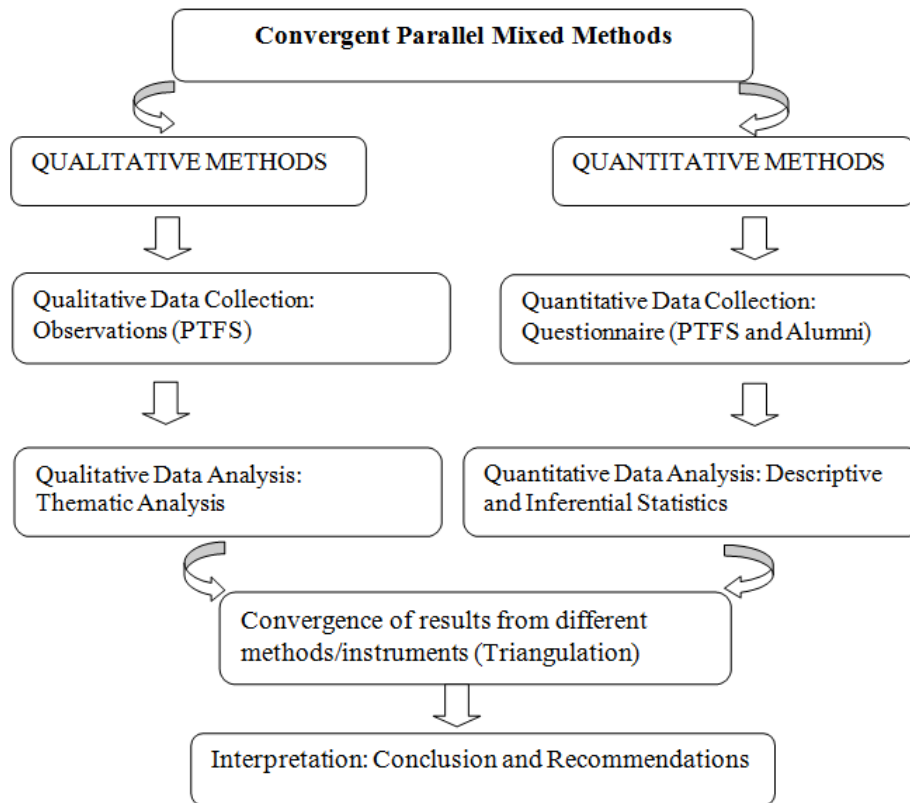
Convergent Parallel Mixed Methods

QUALITATIVE METHODS

QUANTITATIVE METHODS

Qualitative Data Collection: Observations (PTFS)

Quantitative Data Collection: Questionnaire (PTFS and Alumni)

Qualitative Data Analysis: Thematic Analysis

Quantitative Data Analysis: Descriptive and Inferential Statistics

Convergence of results from different methods/instruments (Triangulation)

Interpretation: Conclusion and Recommendations